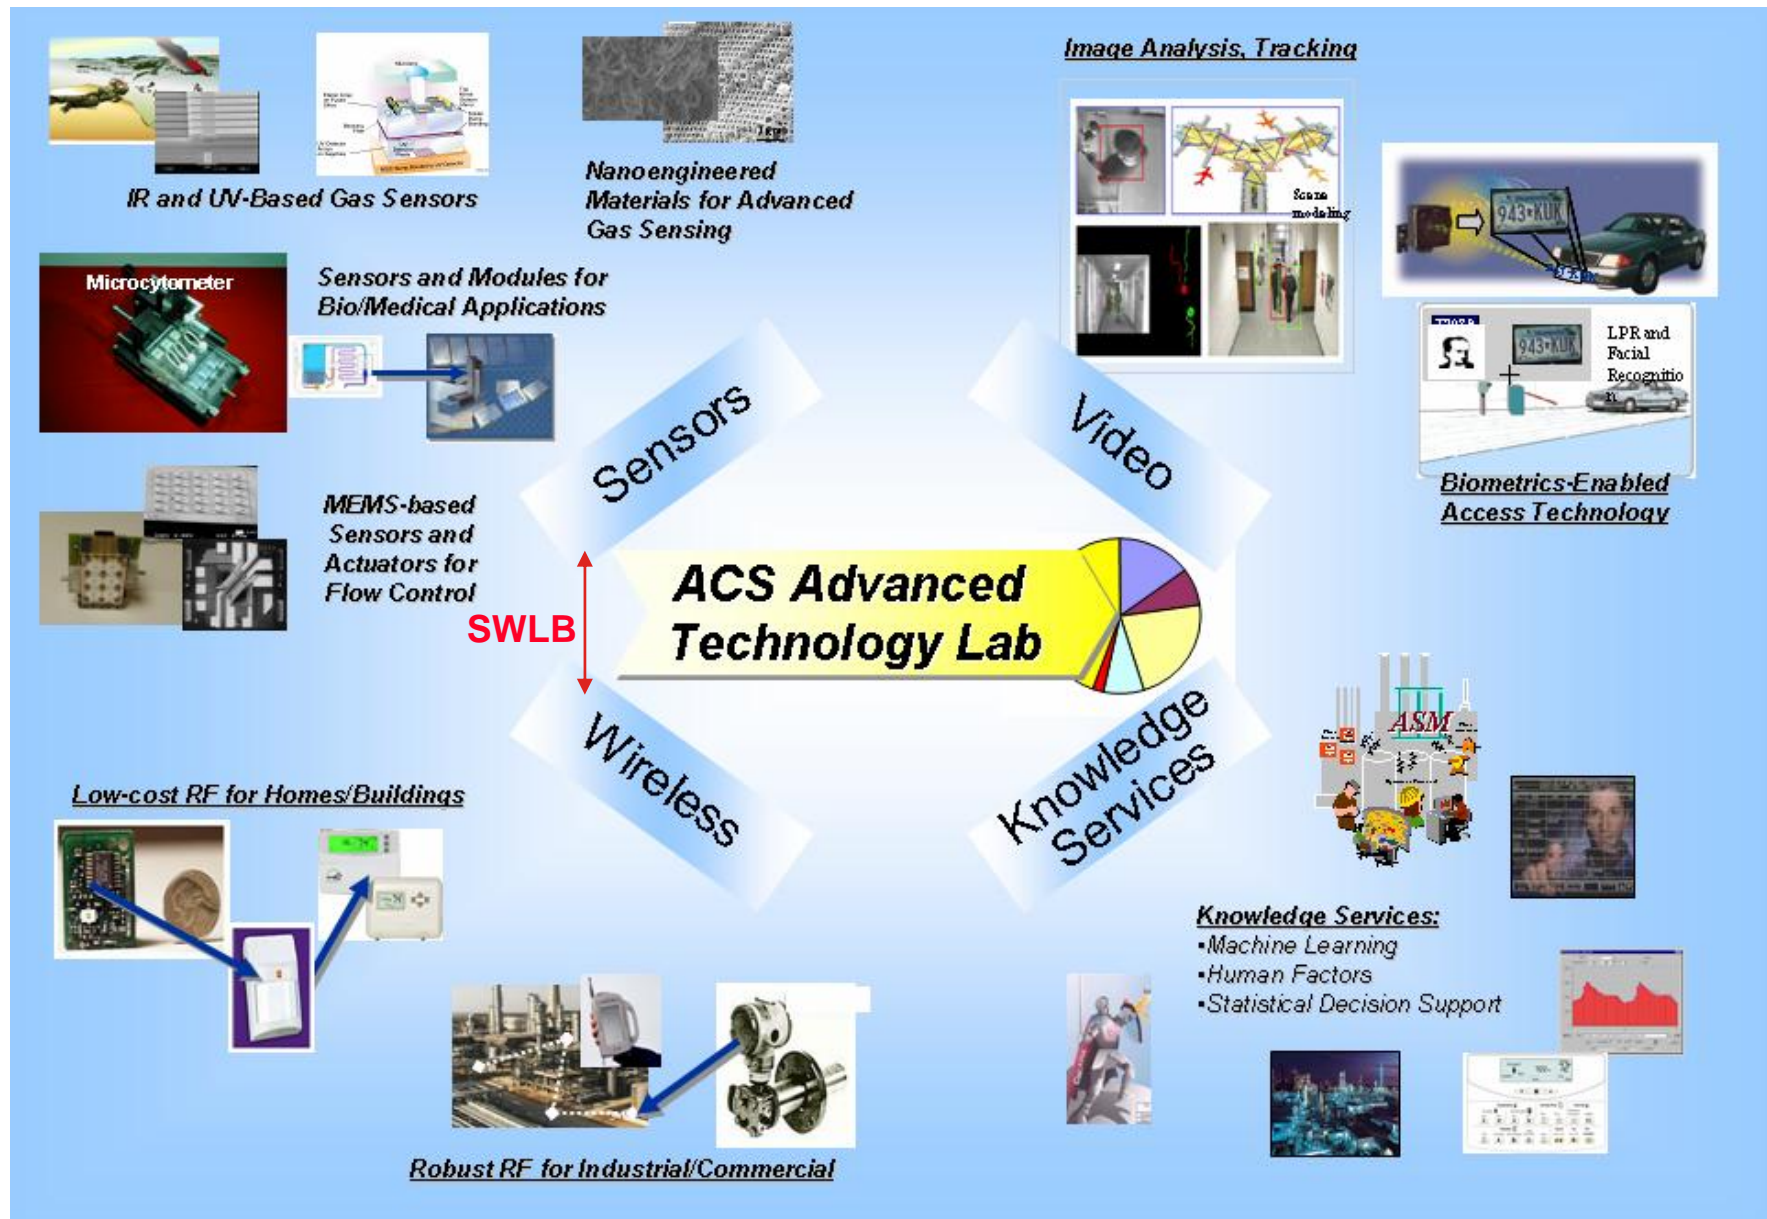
IR and UV-Based Gas Sensors

Nanoengineered Materials for Advanced Gas Sensing

Image Analysis, Tracking

Scene modeling

Microcytometer

Sensors and Modules for Bio/Medical Applications

943•KUK

LPR and Facial Recognition

Biometrics-Enabled Access Technology

MEMS-based Sensors and Actuators for Flow Control

Sensors

Video

ACS Advanced Technology Lab

SWLB

Wireless

Knowledge Services

ASM

Low-cost RF for Homes/Buildings

Knowledge Services:
•Machine Learning
•Human Factors
•Statistical Decision Support

Robust RF for Industrial/Commercial